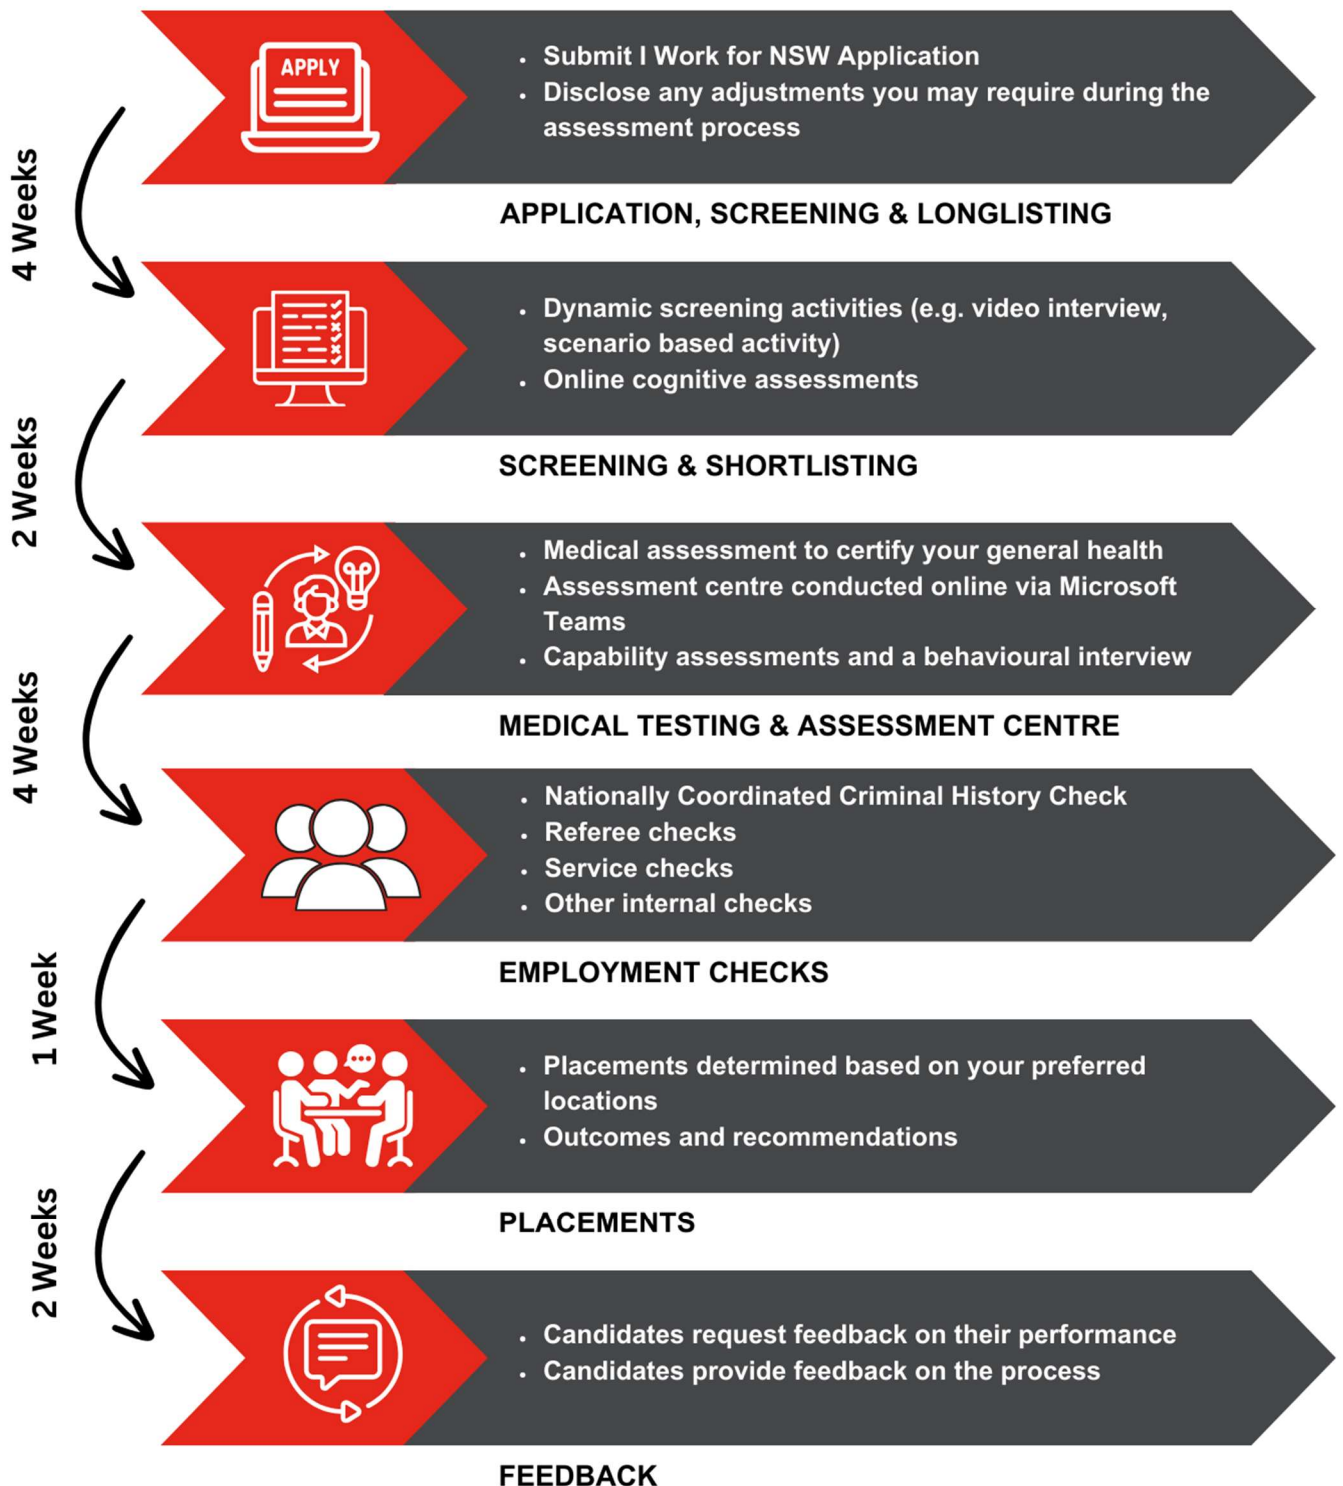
APPLY

- Submit I Work for NSW Application
- Disclose any adjustments you may require during the assessment process

APPLICATION, SCREENING & LONGLISTING

4 Weeks

- Dynamic screening activities (e.g. video interview, scenario based activity)
- Online cognitive assessments

SCREENING & SHORTLISTING

2 Weeks

- Medical assessment to certify your general health
- Assessment centre conducted online via Microsoft Teams
- Capability assessments and a behavioural interview

MEDICAL TESTING & ASSESSMENT CENTRE

4 Weeks

- Nationally Coordinated Criminal History Check
- Referee checks
- Service checks
- Other internal checks

EMPLOYMENT CHECKS

1 Week

- Placements determined based on your preferred locations
- Outcomes and recommendations

PLACEMENTS

2 Weeks

- Candidates request feedback on their performance
- Candidates provide feedback on the process

FEEDBACK